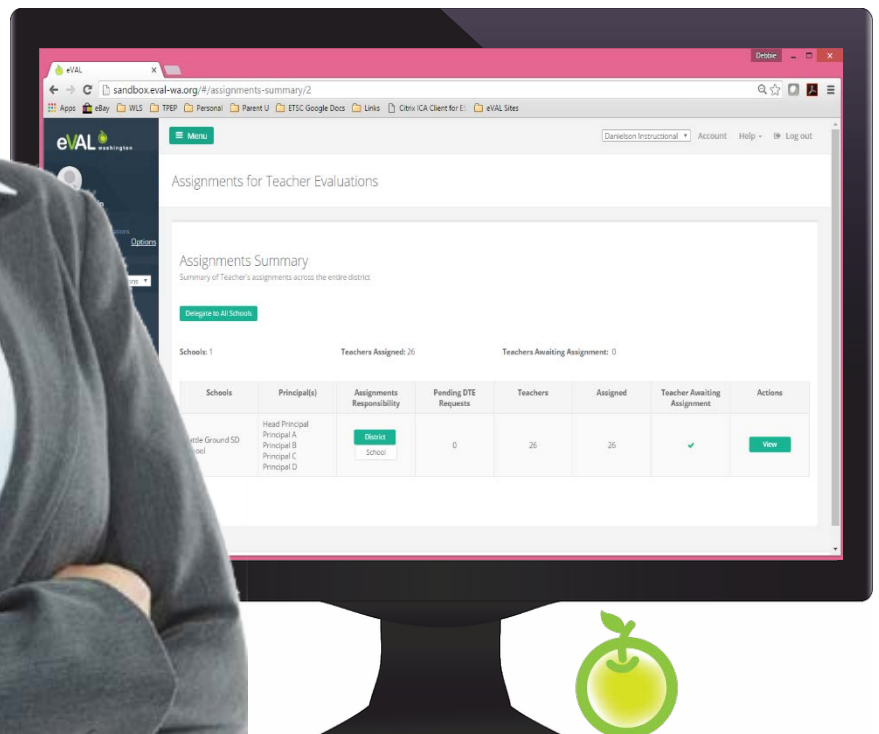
eVAL

Debbie

sandbox.eval-wa.org/#/assignments-summary/2

Apps eBay WLS TPEP Personal Parent U ETSC Google Docs Links Citrix ICA Client for E: eVAL Sites

eVAL washington

Menu

Danielson Instructional

Account Help Log out

Options

Assignments for Teacher Evaluations

Assignments Summary

Summary of Teacher's assignments across the entire district

Delegate to All Schools

Schools: 1

Teachers Assigned: 26

Teachers Awaiting Assignment: 0

| Schools | Principal(s) | Assignments Responsibility | Pending DTE Requests | Teachers | Assigned | Teacher Awaiting Assignment | Actions |
|---|---|---|---|---|---|---|---|
| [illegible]ttle Ground SD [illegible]ool | Head Principal Principal A Principal B Principal C Principal D | District School | 0 | 26 | 26 | ✔ | View |